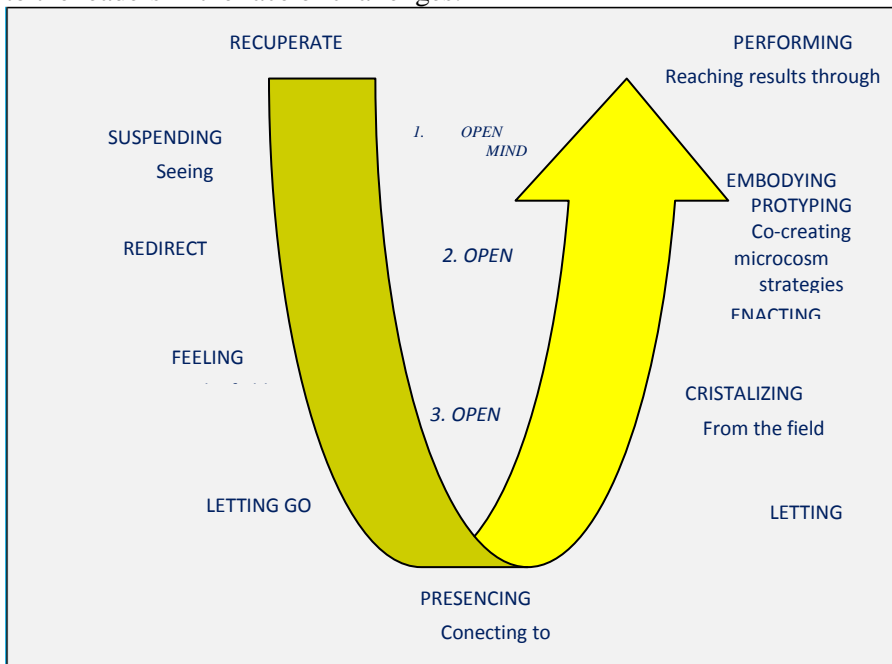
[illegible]

RECUPERATE

PERFORMING

Reaching results through

SUSPENDING

Seeing

1. OPEN MIND

EMBODYING

PROTYPING

Co-creating microcosm strategies

ENACTING

REDIRECT

2. OPEN

FEELING

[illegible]

3. OPEN

CRISTALIZING

From the field

LETTING GO

LETTING

PRESENCING

Conecting to